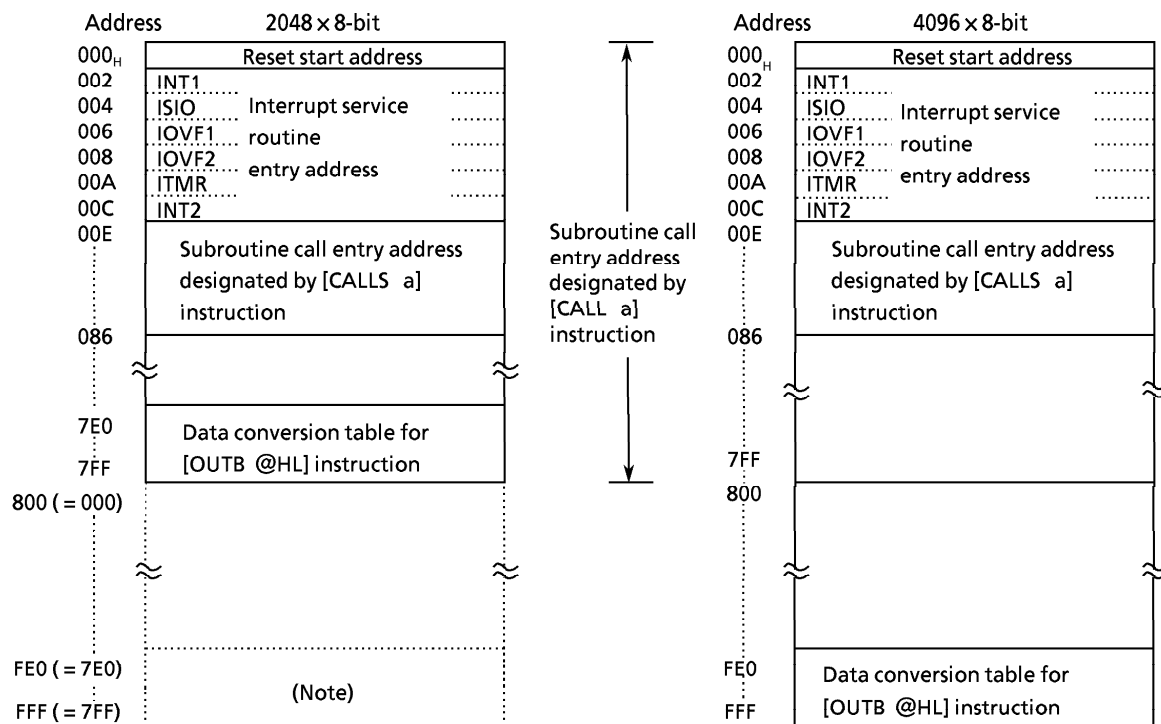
Address 2048 × 8-bit

$000_H$
002
004
006
008
00A
00C
00E

Reset start address

INT1
ISIO
IOVF1
IOVF2
ITMR
INT2

Interrupt service routine entry address

Subroutine call entry address designated by [CALLS a] instruction

086

7E0
7FF

Data conversion table for [OUTB @HL] instruction

800 ( = 000)

FE0 ( = 7E0)
FFF ( = 7FF)

(Note)

Subroutine call entry address designated by [CALL a] instruction

Address 4096 × 8-bit

$000_H$
002
004
006
008
00A
00C
00E

Reset start address

INT1
ISIO
IOVF1
IOVF2
ITMR
INT2

Interrupt service routine entry address

Subroutine call entry address designated by [CALLS a] instruction

086

7FF
800

FE0
FFF

Data conversion table for [OUTB @HL] instruction